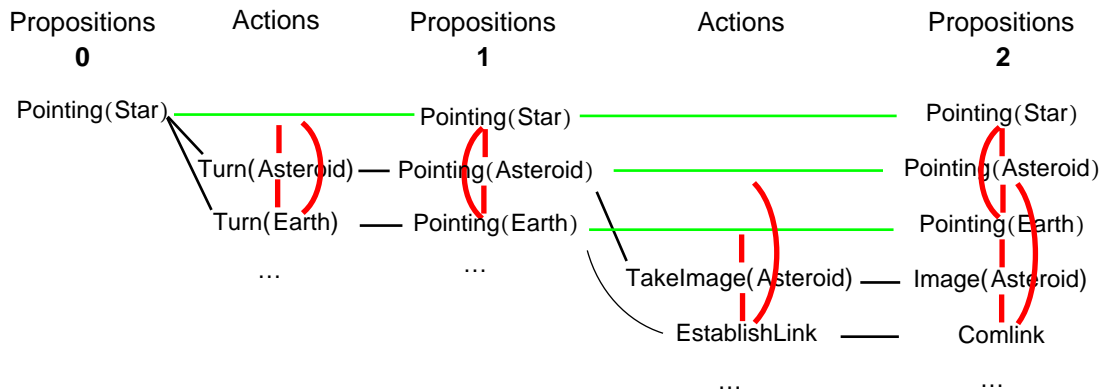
Propositions
0

Actions

Propositions
1

Actions

Propositions
2

Pointing(Star)

Turn(Asteroid)

Turn(Earth)

…

Pointing(Star)

Pointing(Asteroid)

Pointing(Earth)

…

TakeImage(Asteroid)

EstablishLink

…

Pointing(Star)

Pointing(Asteroid)

Pointing(Earth)

Image(Asteroid)

Comlink

…